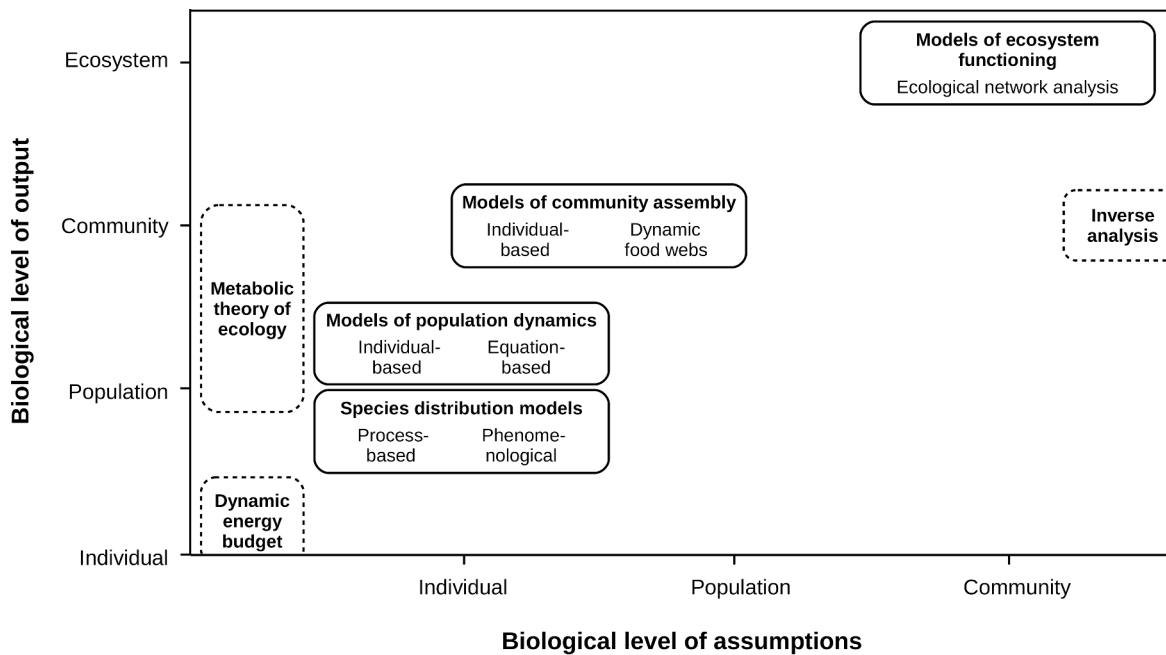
Biological level of output

Ecosystem
Community
Population
Individual

Models of ecosystem functioning
Ecological network analysis

Models of community assembly
Individual-based
Dynamic food webs

Inverse analysis

Metabolic theory of ecology

Models of population dynamics
Individual-based
Equation-based

Species distribution models
Process-based
Phenomenological

Dynamic energy budget

Individual
Population
Community

Biological level of assumptions